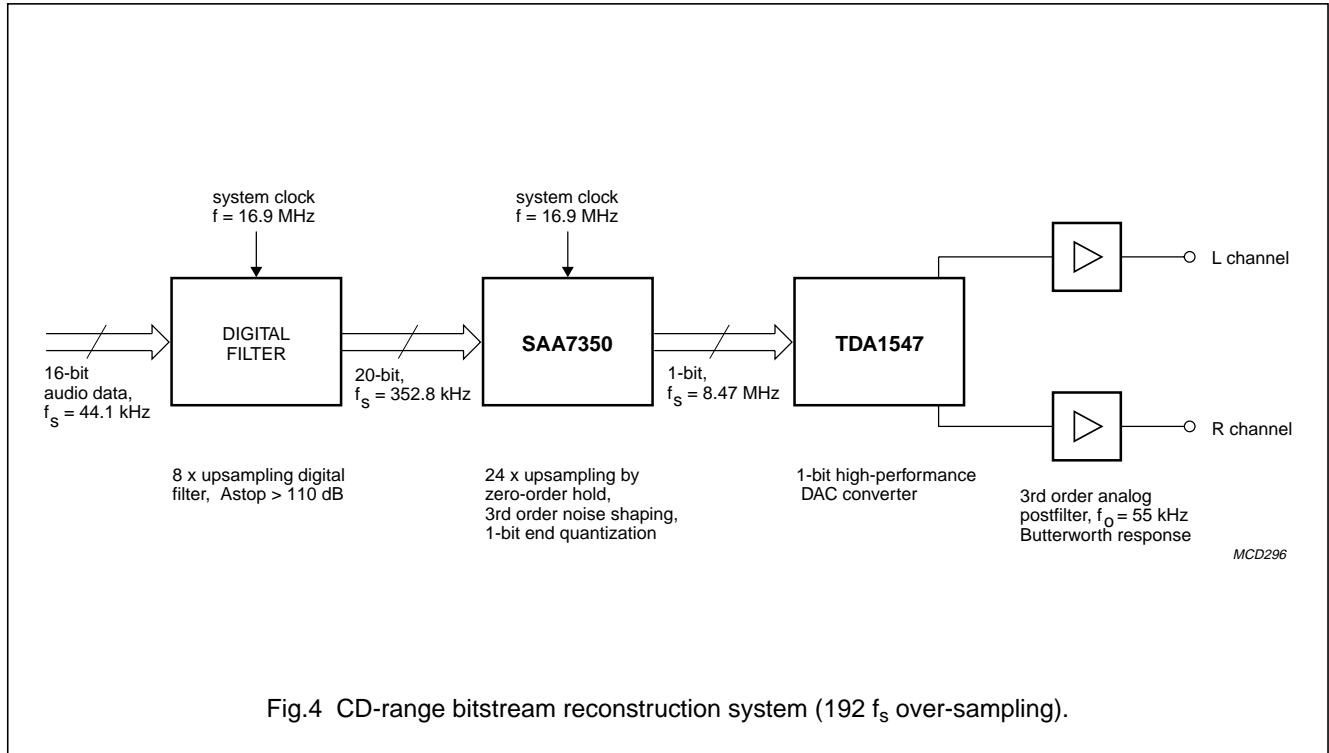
system clock
f = 16.9 MHz

system clock
f = 16.9 MHz

DIGITAL FILTER

SAA7350

TDA1547

L channel

R channel

16-bit audio data, $f_s$ = 44.1 kHz

20-bit, $f_s$ = 352.8 kHz

1-bit, $f_s$ = 8.47 MHz

8 x upsampling digital filter, Astop > 110 dB

24 x upsampling by zero-order hold, 3rd order noise shaping, 1-bit end quantization

1-bit high-performance DAC converter

3rd order analog postfilter, $f_o$ = 55 kHz Butterworth response

MCD296

Fig.4 CD-range bitstream reconstruction system (192 $f_s$ over-sampling).